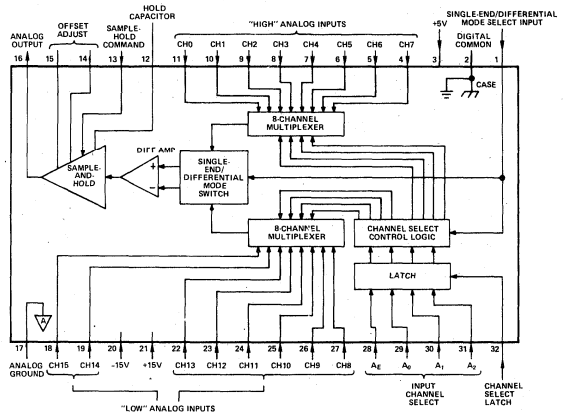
ANALOG OUTPUT
OFFSET ADJUST
SAMPLE-HOLD COMMAND
HOLD CAPACITOR
"HIGH" ANALOG INPUTS
+5V
SINGLE-END/DIFFERENTIAL MODE SELECT INPUT
DIGITAL COMMON

16
15
14
13
12
CH0
11
CH1
10
CH2
9
CH3
8
CH4
7
CH5
6
CH6
5
CH7
4
3
2
1
CASE

8-CHANNEL MULTIPLEXER
DIFF AMP
SAMPLE-AND-HOLD
SINGLE-END/DIFFERENTIAL MODE SWITCH
8-CHANNEL MULTIPLEXER
CHANNEL SELECT CONTROL LOGIC
LATCH
A

17
18
19
20
21
22
23
24
25
26
27
28
29
30
31
32
ANALOG GROUND
CH15
CH14
−15V
+15V
CH13
CH12
CH11
CH10
CH9
CH8
$A_E$
$A_0$
$A_1$
$A_2$
INPUT CHANNEL SELECT
CHANNEL SELECT LATCH
"LOW" ANALOG INPUTS